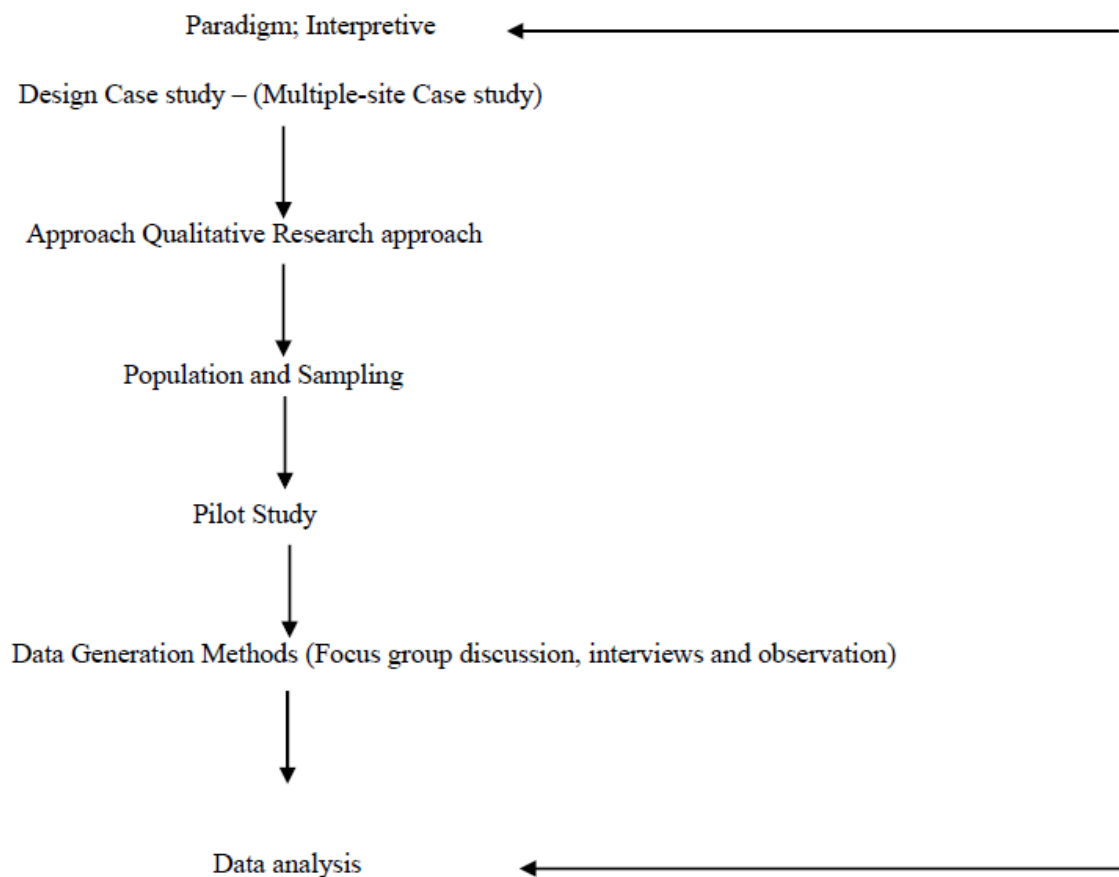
Paradigm; Interpretive

Design Case study – (Multiple-site Case study)

Approach Qualitative Research approach

Population and Sampling

Pilot Study

Data Generation Methods (Focus group discussion, interviews and observation)

Data analysis